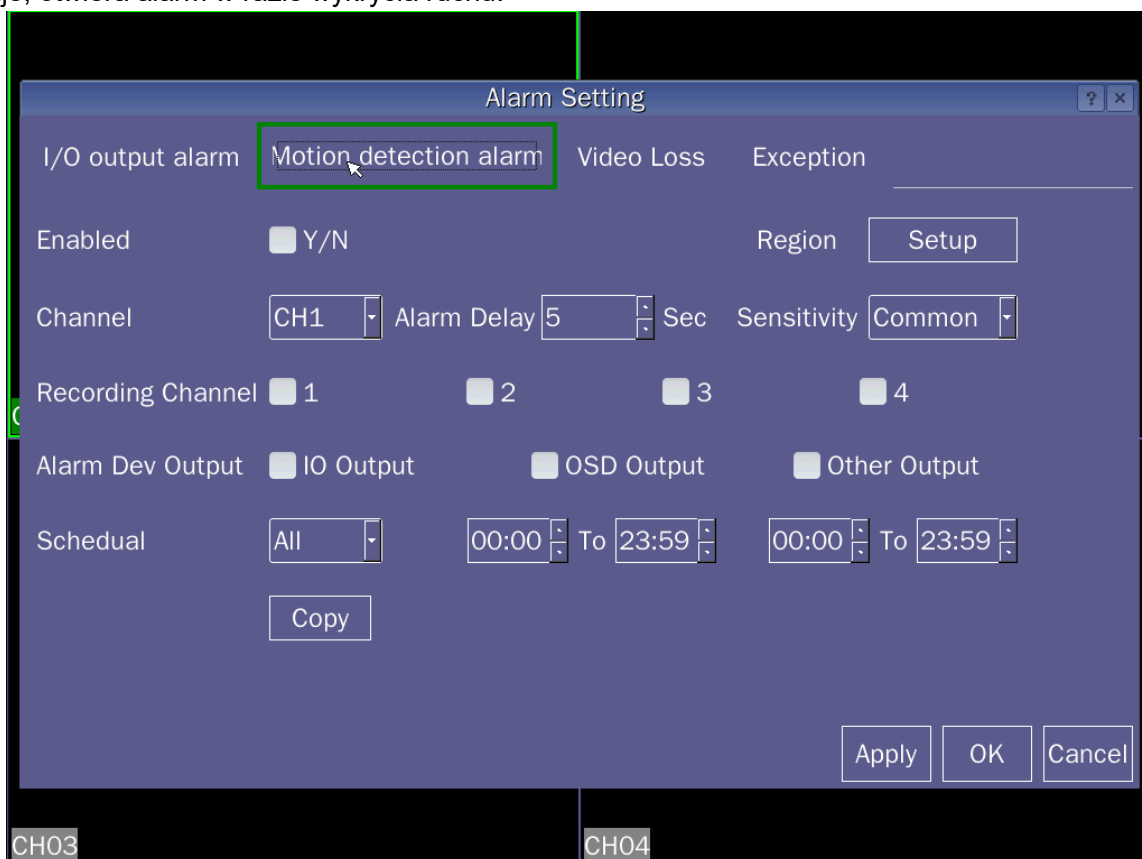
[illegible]je, otwórz alarm w razie wykrycia ruchu.

Alarm Setting

I/O output alarm
Motion detection alarm
Video Loss
Exception

Enabled Y/N
Region Setup

Channel CH1 Alarm Delay 5 Sec Sensitivity Common

Recording Channel 1 2 3 4

Alarm Dev Output IO Output OSD Output Other Output

Schedual All 00:00 To 23:59 00:00 To 23:59

Copy

Apply OK Cancel

CH03
CH04